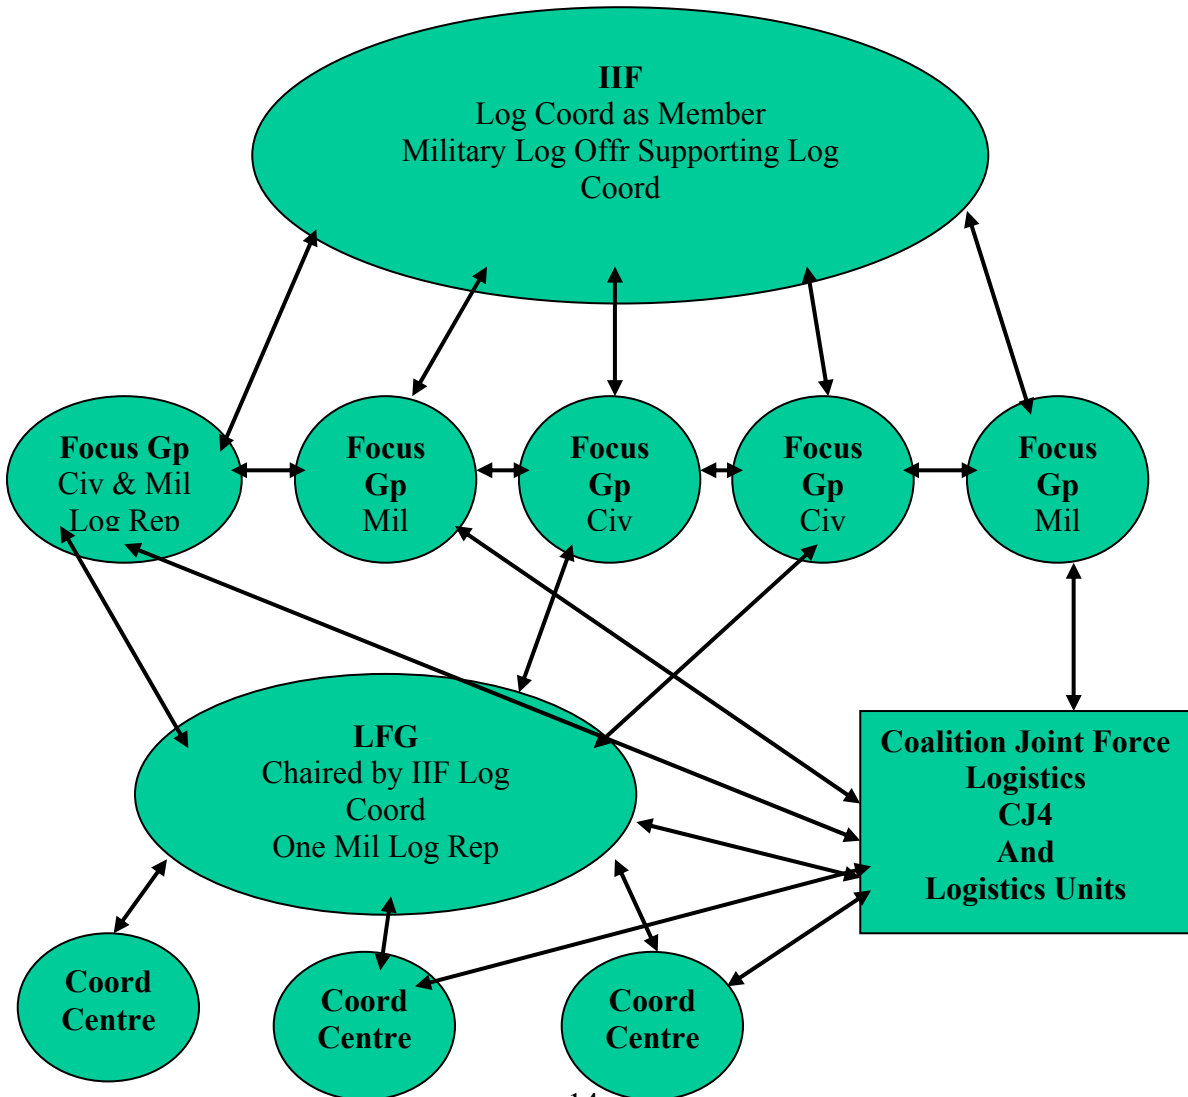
IIF
Log Coord as Member
Military Log Offr Supporting Log Coord

Focus Gp
Civ & Mil
Log Rep

Focus Gp
Mil

Focus Gp
Civ

Focus Gp
Civ

Focus Gp
Mil

LFG
Chaired by IIF Log Coord
One Mil Log Rep

Coalition Joint Force Logistics
CJ4
And
Logistics Units

Coord Centre

Coord Centre

Coord Centre

14